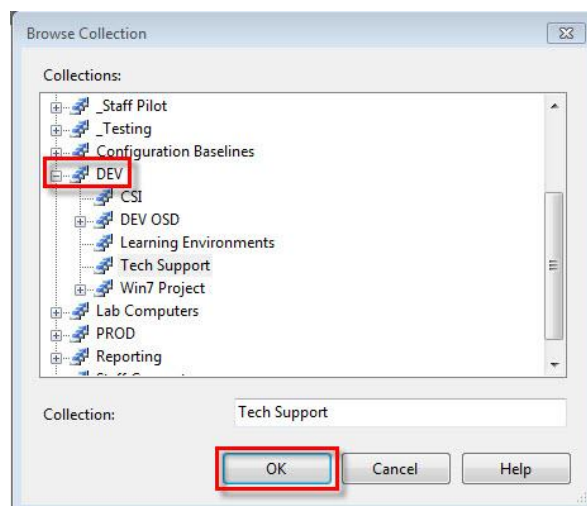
Browse Collection

Collections:

_Staff Pilot
_Testing
Configuration Baselines
DEV
CSI
DEV OSD
Learning Environments
Tech Support
Win7 Project
Lab Computers
PROD
Reporting
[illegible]

Collection: Tech Support

OK
Cancel
Help